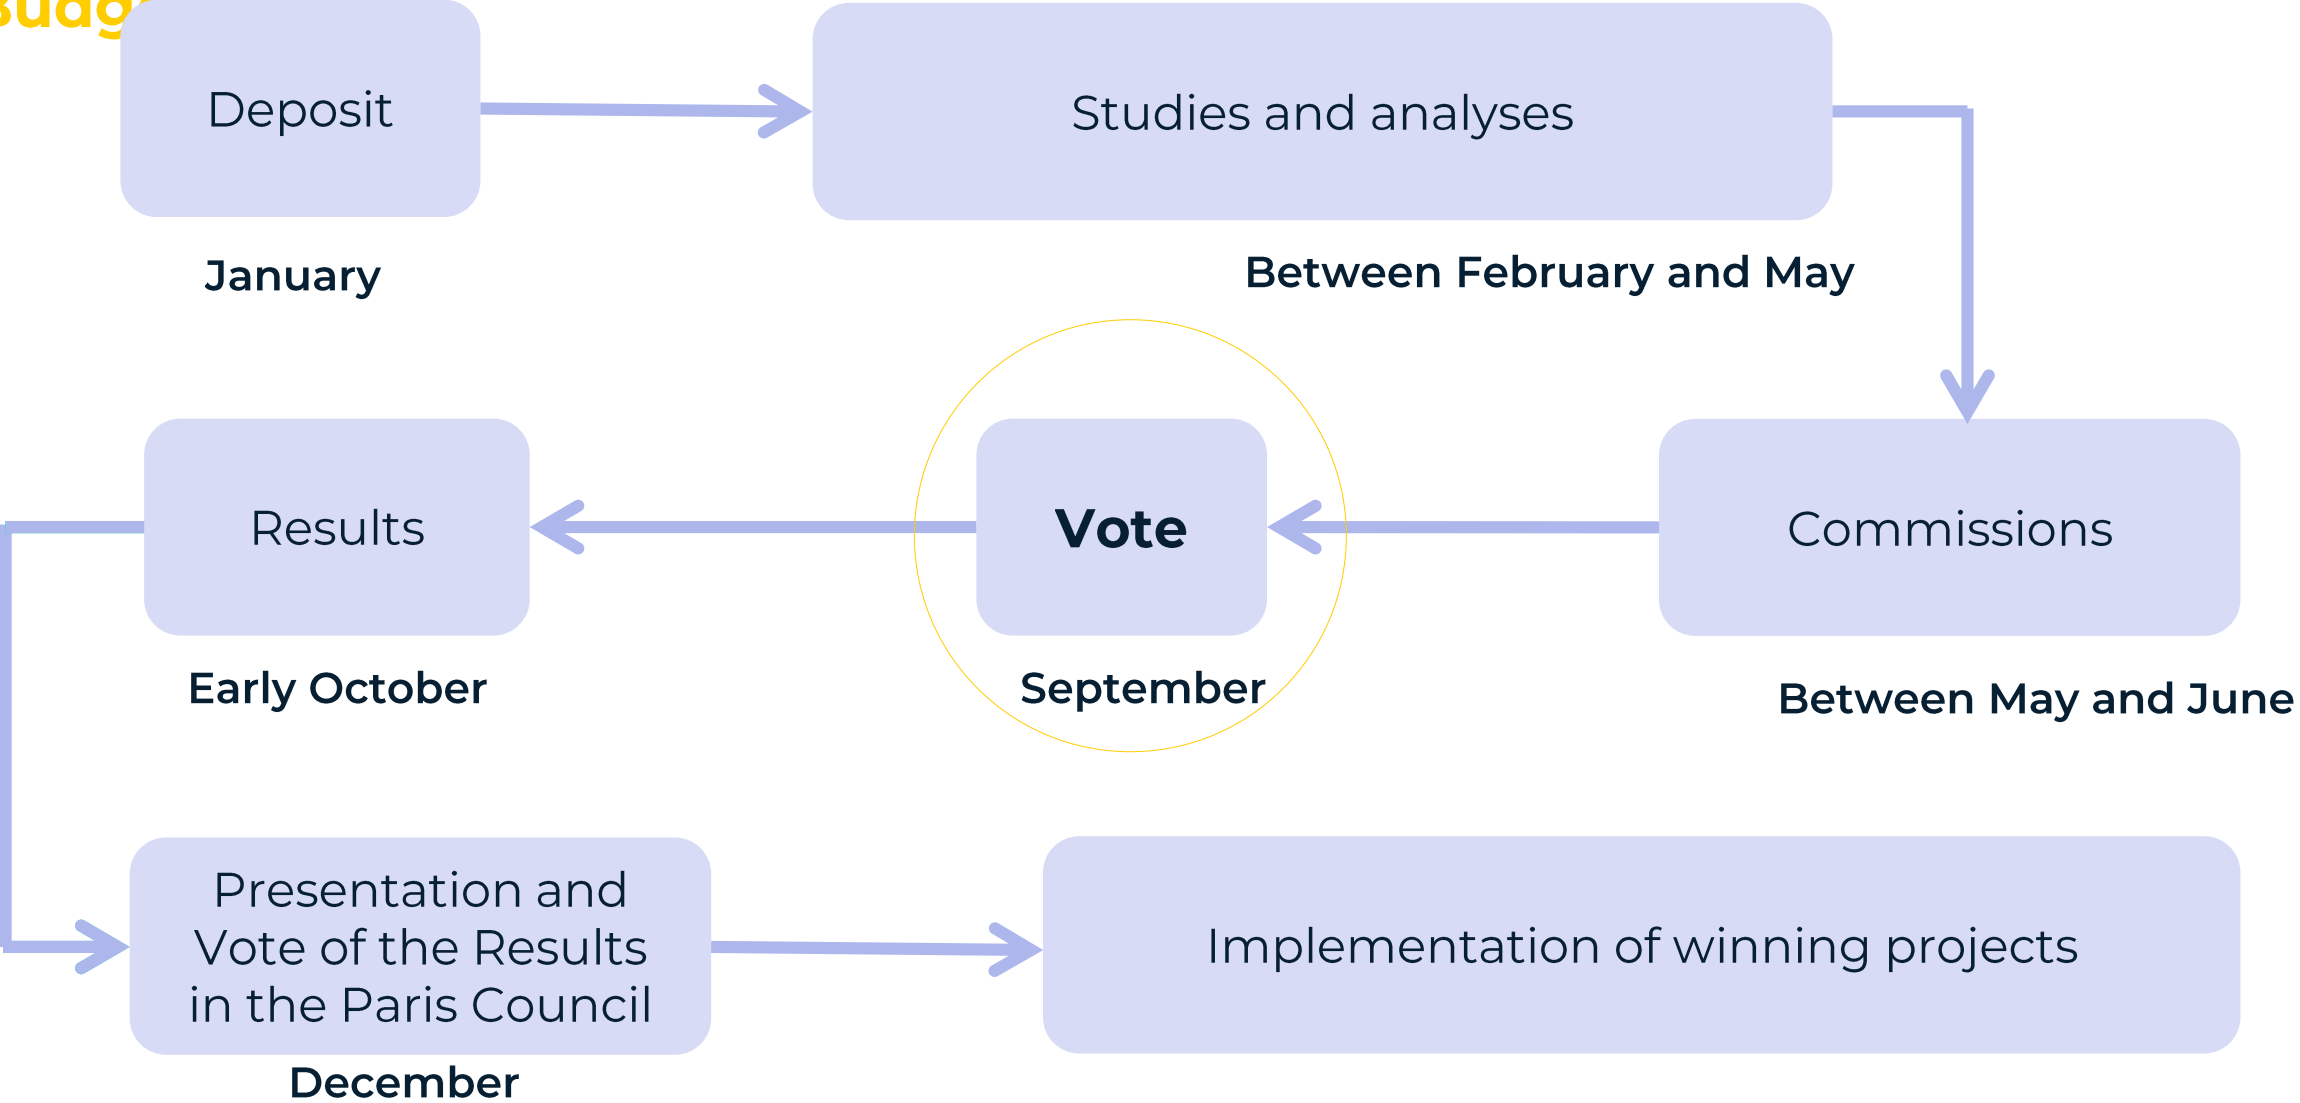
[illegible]

Deposit

January

Studies and analyses

Between February and May

Commissions

Between May and June

Vote

September

Results

Early October

Presentation and Vote of the Results in the Paris Council

December

Implementation of winning projects